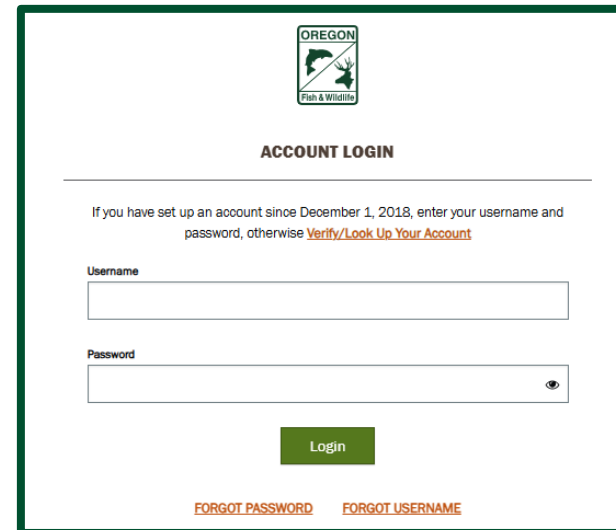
OREGON
Fish & Wildlife

ACCOUNT LOGIN

If you have set up an account since December 1, 2018, enter your username and password, otherwise Verify/Look Up Your Account

Username

Password

Login

FORGOT PASSWORD FORGOT USERNAME